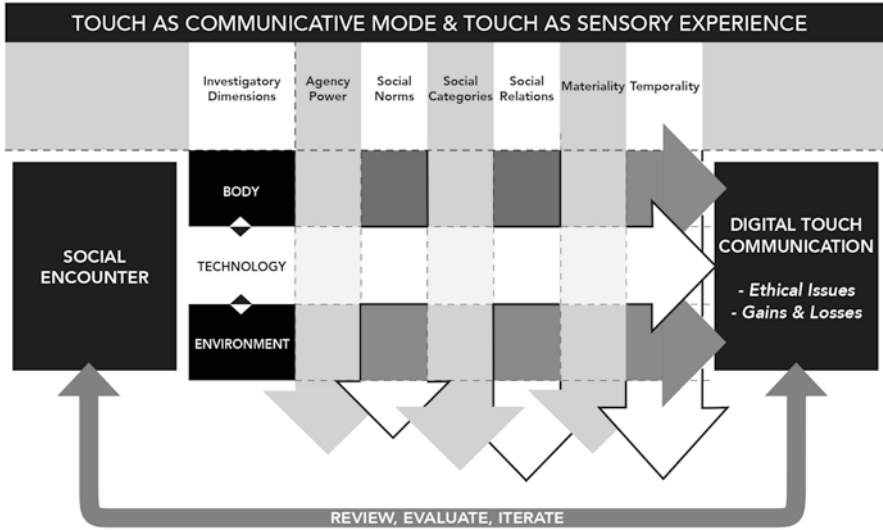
TOUCH AS COMMUNICATIVE MODE & TOUCH AS SENSORY EXPERIENCE

Investigatory Dimensions

Agency Power

Social Norms

Social Categories

Social Relations

Materiality

Temporality

SOCIAL ENCOUNTER

BODY

TECHNOLOGY

ENVIRONMENT

DIGITAL TOUCH COMMUNICATION

- Ethical Issues
- Gains & Losses

REVIEW, EVALUATE, ITERATE